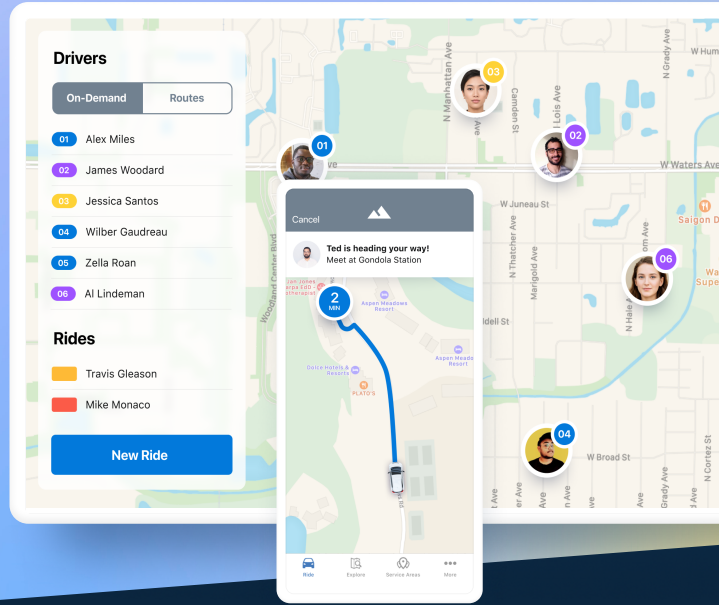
Drivers

On-Demand | Routes

01 Alex Miles
02 James Woodard
03 Jessica Santos
04 Wilber Gaudreau
05 Zella Roan
06 Al Lindeman

Rides

Travis Gleason
Mike Monaco

New Ride

Cancel

Ted is heading your way!
Meet at Gondola Station

2 MIN

Aspen Meadows Resort
Aspen Meadows Resort
Dolce Hotels & Resorts
PLATO'S

Ride | Explore | Service Areas | More

03 02 01 06 04

N Manhattan Ave
Camden St
Lois Ave
N Grady Ave
W Hum
W Waters Ave
W Juneau St
N Thatcher Ave
Marigold Ave
N Hale Ave
Saigon D
Woodland Center Blvd
ddell St
W Broad St
Grady Ave
N Cortez St